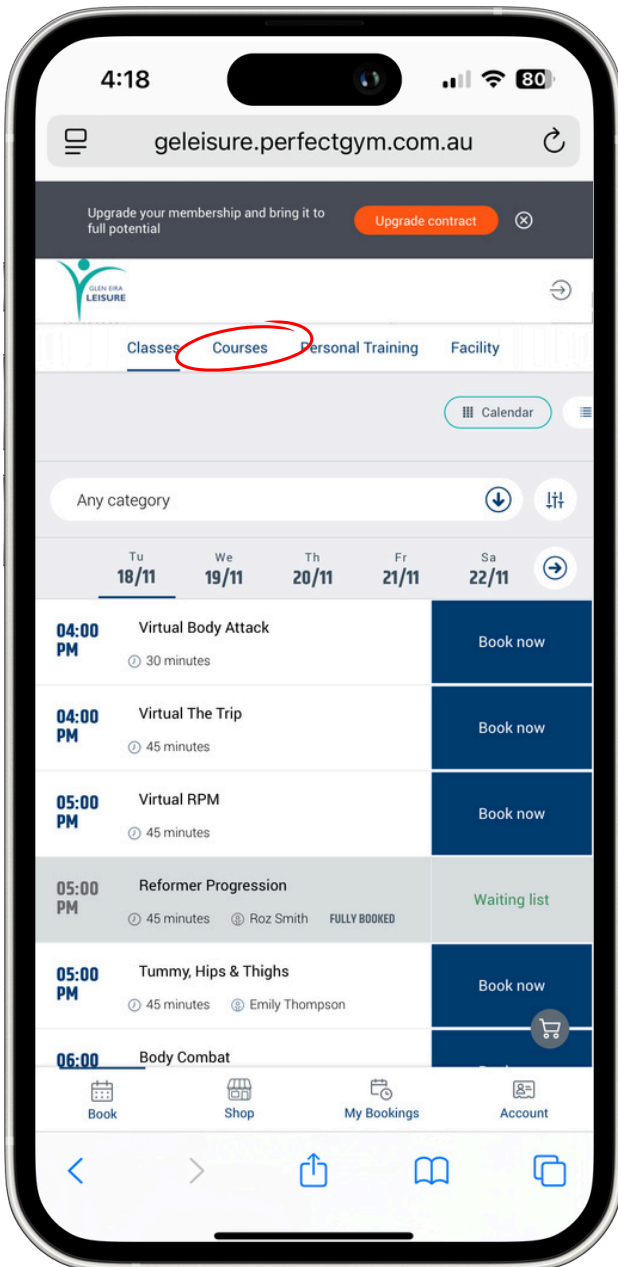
4:18

80

geleisure.perfectgym.com.au

Upgrade your membership and bring it to full potential

Upgrade contract

GLEN EIRA LEISURE

Classes Courses Personal Training Facility

Calendar

Any category

Tu 18/11 We 19/11 Th 20/11 Fr 21/11 Sa 22/11

04:00 PM
Virtual Body Attack
30 minutes
Book now

04:00 PM
Virtual The Trip
45 minutes
Book now

05:00 PM
Virtual RPM
45 minutes
Book now

05:00 PM
Reformer Progression
45 minutes Roz Smith FULLY BOOKED
Waiting list

05:00 PM
Tummy, Hips & Thighs
45 minutes Emily Thompson
Book now

06:00
Body Combat

Book Shop My Bookings Account